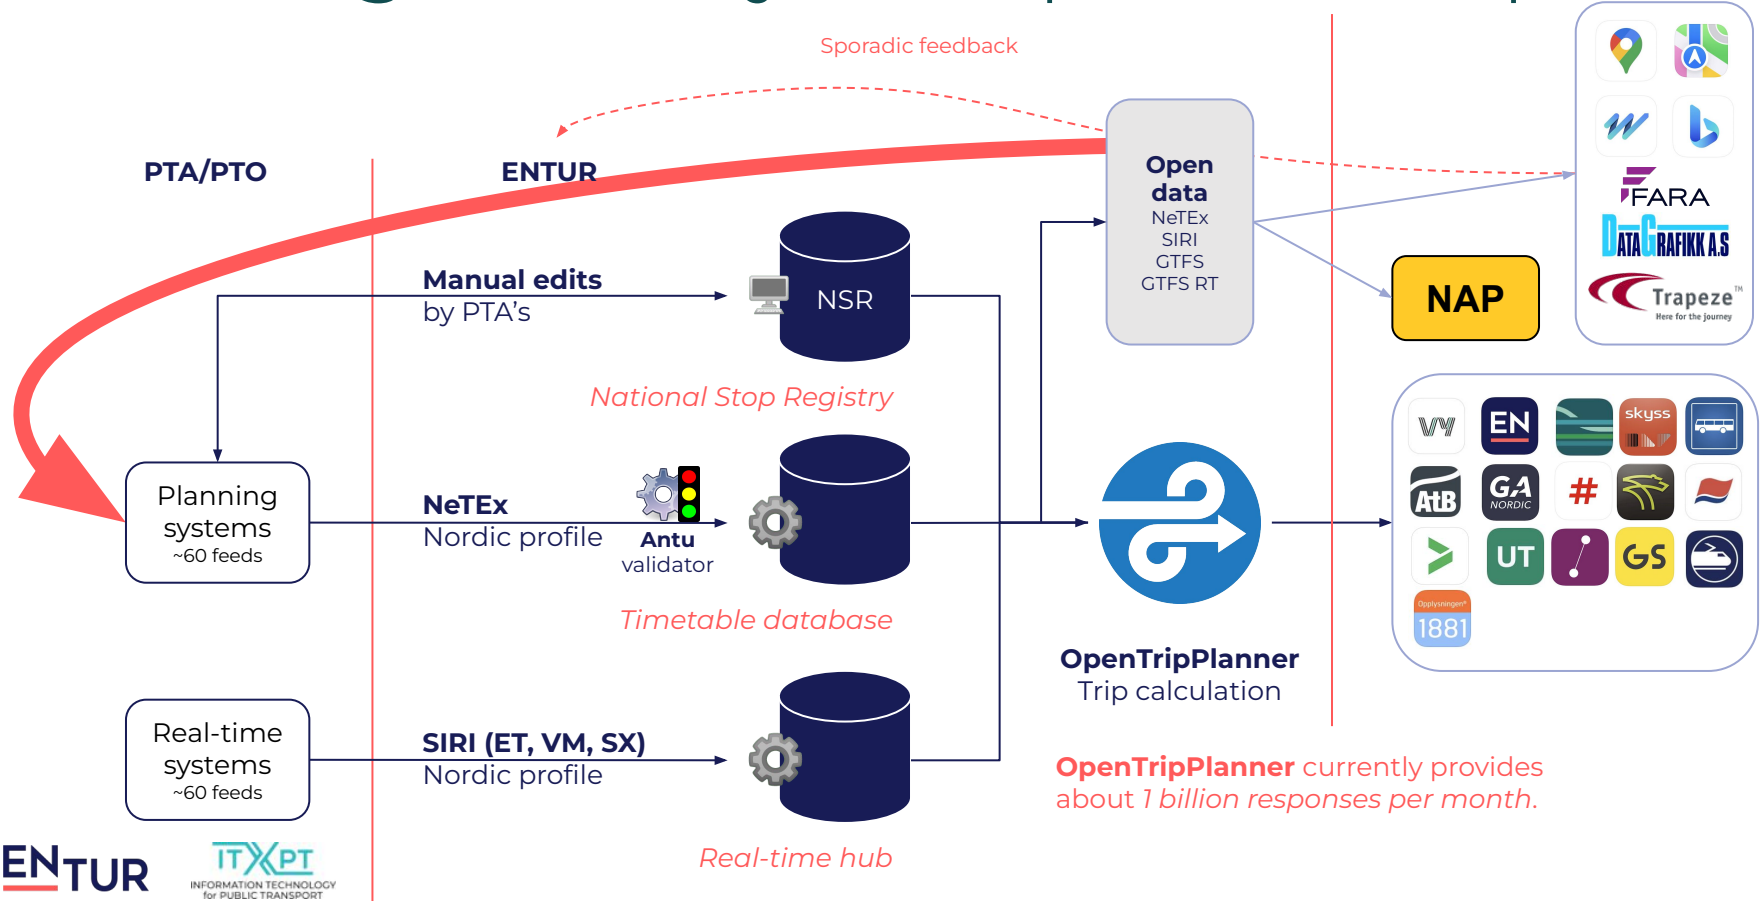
Sporadic feedback

PTA/PTO

ENTUR

Open data
NeTEx
SIRI
GTFS
GTFS RT

FARA
DATAGRAFIKK A.S
Trapeze
Here for the journey

NAP

Manual edits
by PTA's

NSR

National Stop Registry

Planning systems
~60 feeds

NeTEx
Nordic profile

Antu
validator

Timetable database

OpenTripPlanner
Trip calculation

Vy
EN
skyss
AtB
GA NORDIC
#
UT
GS
Opplysningen
1881

Real-time systems
~60 feeds

SIRI (ET, VM, SX)
Nordic profile

Real-time hub

OpenTripPlanner currently provides about 1 billion responses per month.

ENTUR

ITxPT
INFORMATION TECHNOLOGY for PUBLIC TRANSPORT